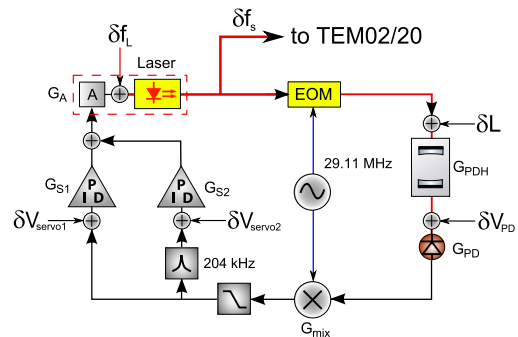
$\delta f_s$ to TEM02/20

$\delta f_L$

Laser

$G_A$

A

EOM

$\delta L$

29.11 MHz

$G_{PDH}$

$G_{S1}$

P I D

P I D

$G_{S2}$

$\delta V_{servo1}$

$\delta V_{servo2}$

$\delta V_{PD}$

$G_{PD}$

204 kHz

$G_{mix}$